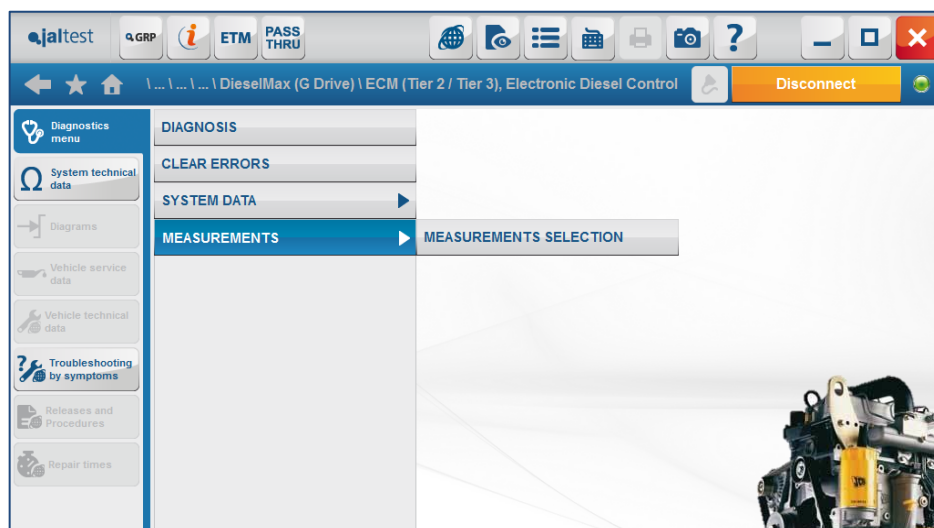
jaltest GRP ETM PASS THRU

\ ... \ ... \ ... \ DieselMax (G Drive) \ ECM (Tier 2 / Tier 3), Electronic Diesel Control

Disconnect

Diagnostics menu

System technical data

Diagrams

Vehicle service data

Vehicle technical data

Troubleshooting by symptoms

Releases and Procedures

Repair times

DIAGNOSIS

CLEAR ERRORS

SYSTEM DATA

MEASUREMENTS

MEASUREMENTS SELECTION

JCB